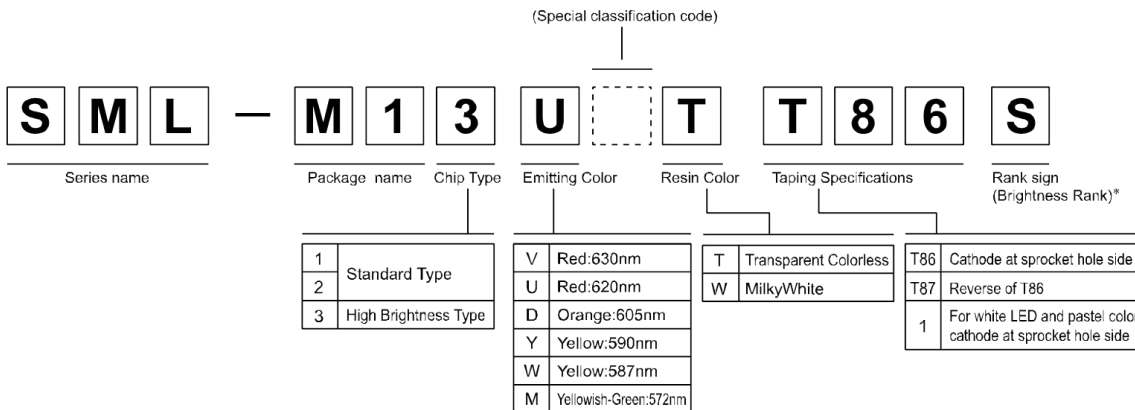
(Special classification code)

S M L — M 1 3 U T T 8 6 S

Series name

Package name

Chip Type

Emitting Color

Resin Color

Taping Specifications

Rank sign (Brightness Rank)*

| 1 | Standard Type |
|---|---|
| 2 | Standard Type |
| 3 | High Brightness Type |

| V | Red:630nm |
|---|---|
| U | Red:620nm |
| D | Orange:605nm |
| Y | Yellow:590nm |
| W | Yellow:587nm |
| M | Yellowish-Green:572nm |

| T | Transparent Colorless |
|---|---|
| W | MilkyWhite |

| T86 | Cathode at sprocket hole side |
|---|---|
| T87 | Reverse of T86 |
| 1 | For white LED and pastel colo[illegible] cathode at sprocket hole side |